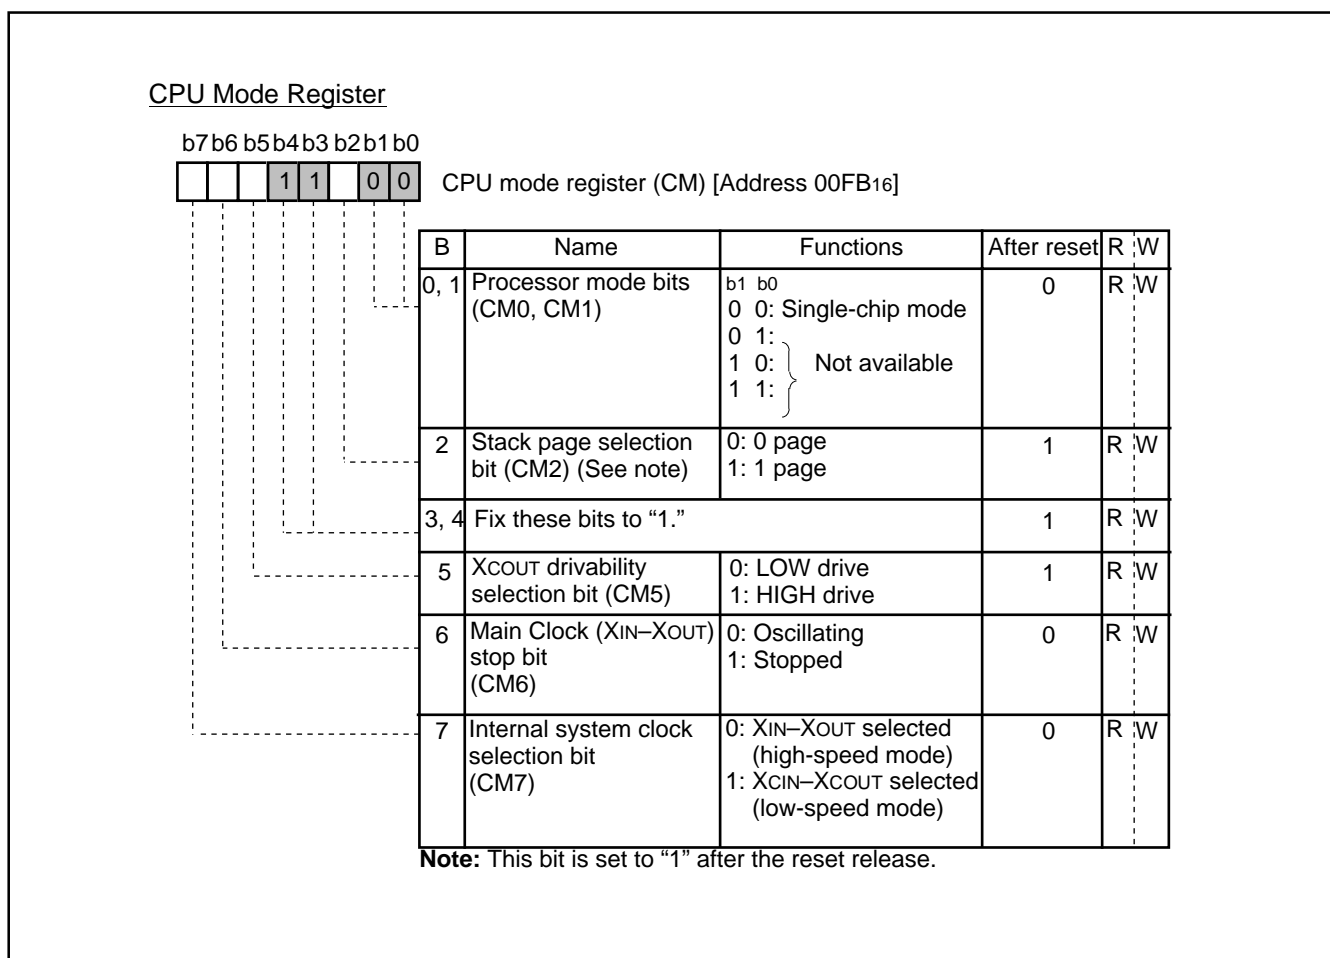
CPU Mode Register

b7 b6 b5 b4 b3 b2 b1 b0

1 1 0 0 CPU mode register (CM) [Address 00FB$_{16}$]

| B | Name | Functions | After reset | R | W |
|---|---|---|---|---|---|
| 0, 1 | Processor mode bits (CM0, CM1) | b1 b0<br>0 0: Single-chip mode<br>0 1:<br>1 0: Not available<br>1 1: | 0 | R | W |
| 2 | Stack page selection bit (CM2) (See note) | 0: 0 page<br>1: 1 page | 1 | R | W |
| 3, 4 | Fix these bits to "1." | | 1 | R | W |
| 5 | XCOUT drivability selection bit (CM5) | 0: LOW drive<br>1: HIGH drive | 1 | R | W |
| 6 | Main Clock (XIN–XOUT) stop bit (CM6) | 0: Oscillating<br>1: Stopped | 0 | R | W |
| 7 | Internal system clock selection bit (CM7) | 0: XIN–XOUT selected (high-speed mode)<br>1: XCIN–XCOUT selected (low-speed mode) | 0 | R | W |

**Note:** This bit is set to "1" after the reset release.